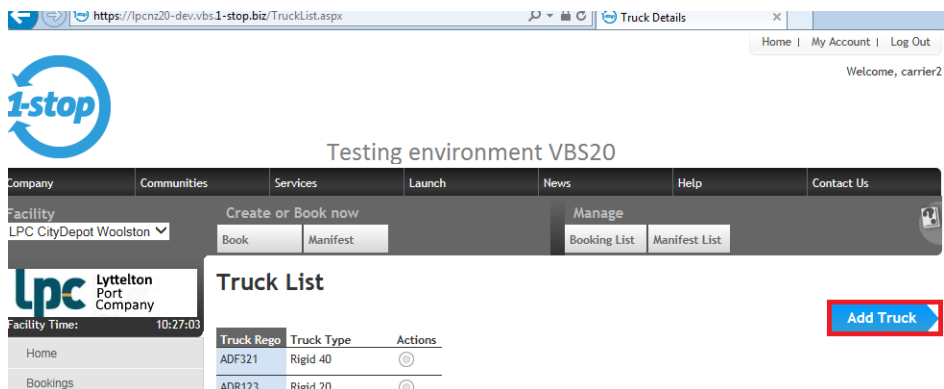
https://lpcnz20-dev.vbs.1-stop.biz/TruckList.aspx
Truck Details

Home | My Account | Log Out

Welcome, carrier2

1-stop

Testing environment VBS20

Company | Communities | Services | Launch | News | Help | Contact Us

Facility
LPC CityDepot Woolston

Create or Book now
Book
Manifest

Manage
Booking List
Manifest List

lpc Lyttelton Port Company

Facility Time: 10:27:03

Home
Bookings

Truck List

Add Truck

| Truck Rego | Truck Type | Actions |
|---|---|---|
| ADF321 | Rigid 40 | |
| ADR123 | Rigid 20 | |